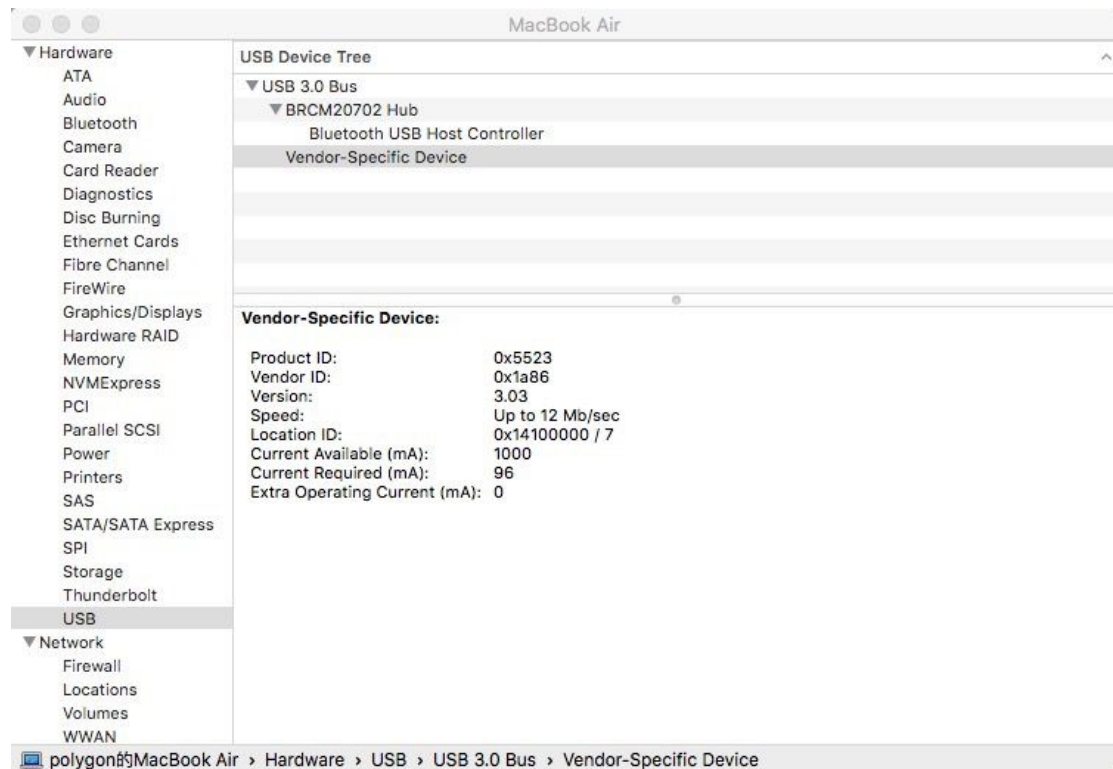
MacBook Air

▼Hardware
ATA
Audio
Bluetooth
Camera
Card Reader
Diagnostics
Disc Burning
Ethernet Cards
Fibre Channel
FireWire
Graphics/Displays
Hardware RAID
Memory
NVMExpress
PCI
Parallel SCSI
Power
Printers
SAS
SATA/SATA Express
SPI
Storage
Thunderbolt
USB
▼Network
Firewall
Locations
Volumes
WWAN

USB Device Tree

▼USB 3.0 Bus
▼BRCM20702 Hub
Bluetooth USB Host Controller
Vendor-Specific Device

Vendor-Specific Device:

| | |
|---|---|
| Product ID: | 0x5523 |
| Vendor ID: | 0x1a86 |
| Version: | 3.03 |
| Speed: | Up to 12 Mb/sec |
| Location ID: | 0x14100000 / 7 |
| Current Available (mA): | 1000 |
| Current Required (mA): | 96 |
| Extra Operating Current (mA): | 0 |

polygon的MacBook Air › Hardware › USB › USB 3.0 Bus › Vendor-Specific Device